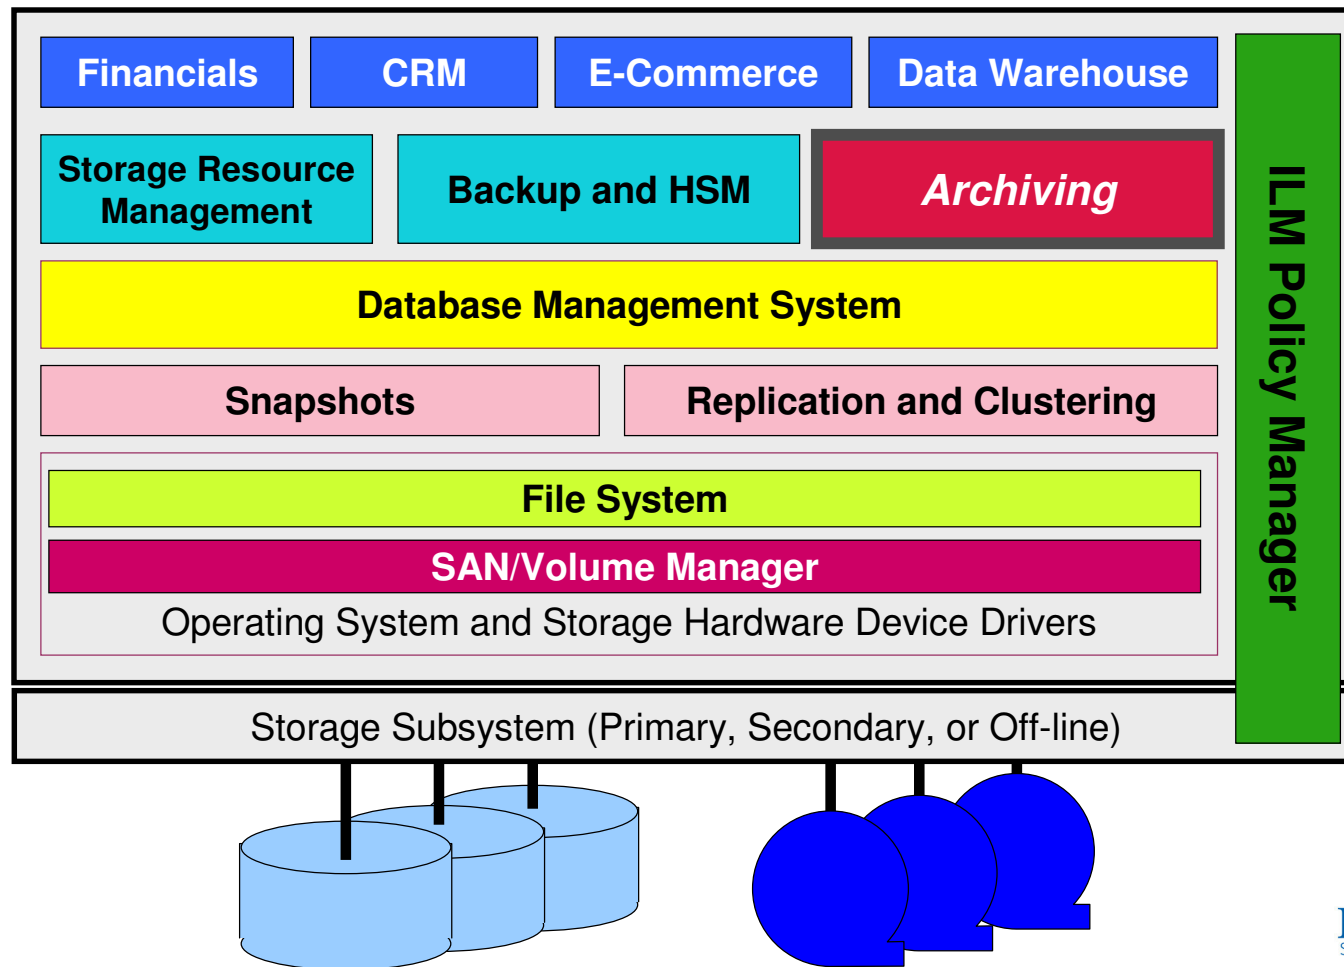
Financials
CRM
E-Commerce
Data Warehouse

Storage Resource Management
Backup and HSM
Archiving

Database Management System

Snapshots
Replication and Clustering

File System
SAN/Volume Manager
Operating System and Storage Hardware Device Drivers

ILM Policy Manager

Storage Subsystem (Primary, Secondary, or Off-line)